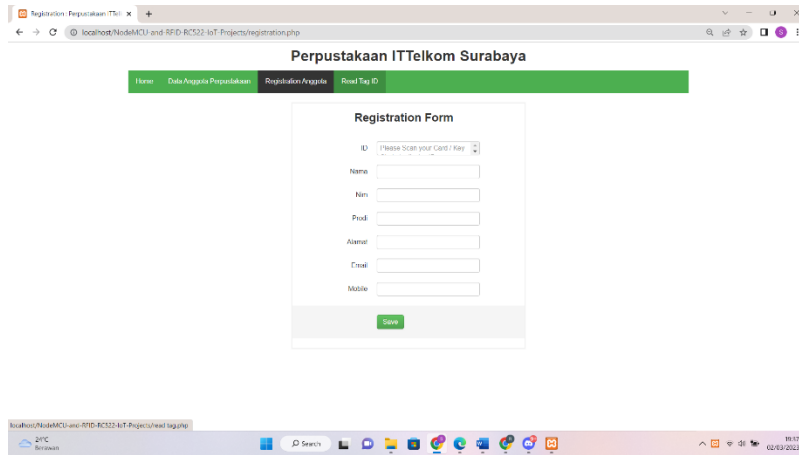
Registration : Perpustakaan ITTel ×
+
localhost/NodeMCU-and-RFID-RC522-IoT-Projects/registration.php

Perpustakaan ITTelkom Surabaya

Home
Data Anggota Perpustakaan
Registration Anggota
Read Tag ID

Registration Form

ID
Please Scan your Card / Key

Nama

Nim

Prodi

Alamat

Email

Mobile

Save

localhost/NodeMCU-and-RFID-RC522-IoT-Projects/read tag.php

24°C
Berawan

Search

10:57
02/03/2023